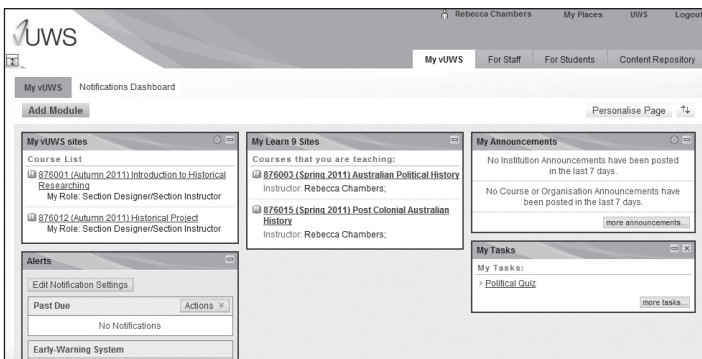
vUWS

Rebecca Chambers My Places UWS Logout

My vUWS For Staff For Students Content Repository

My vUWS Notifications Dashboard

Add Module

Personalise Page

My vUWS sites

Course List

876001 (Autumn 2011) Introduction to Historical Researching
My Role: Section Designer/Section Instructor

876012 (Autumn 2011) Historical Project
My Role: Section Designer/Section Instructor

My Learn 9 Sites

Courses that you are teaching:

876003 (Spring 2011) Australian Political History
Instructor: Rebecca Chambers;

876015 (Spring 2011) Post Colonial Australian History
Instructor: Rebecca Chambers;

My Announcements

No Institution Announcements have been posted in the last 7 days.

No Course or Organisation Announcements have been posted in the last 7 days.

more announcements...

My Tasks

My Tasks:

Political Quiz

more tasks...

Alerts

Edit Notification Settings

Past Due

Actions

No Notifications

Early-Warning System